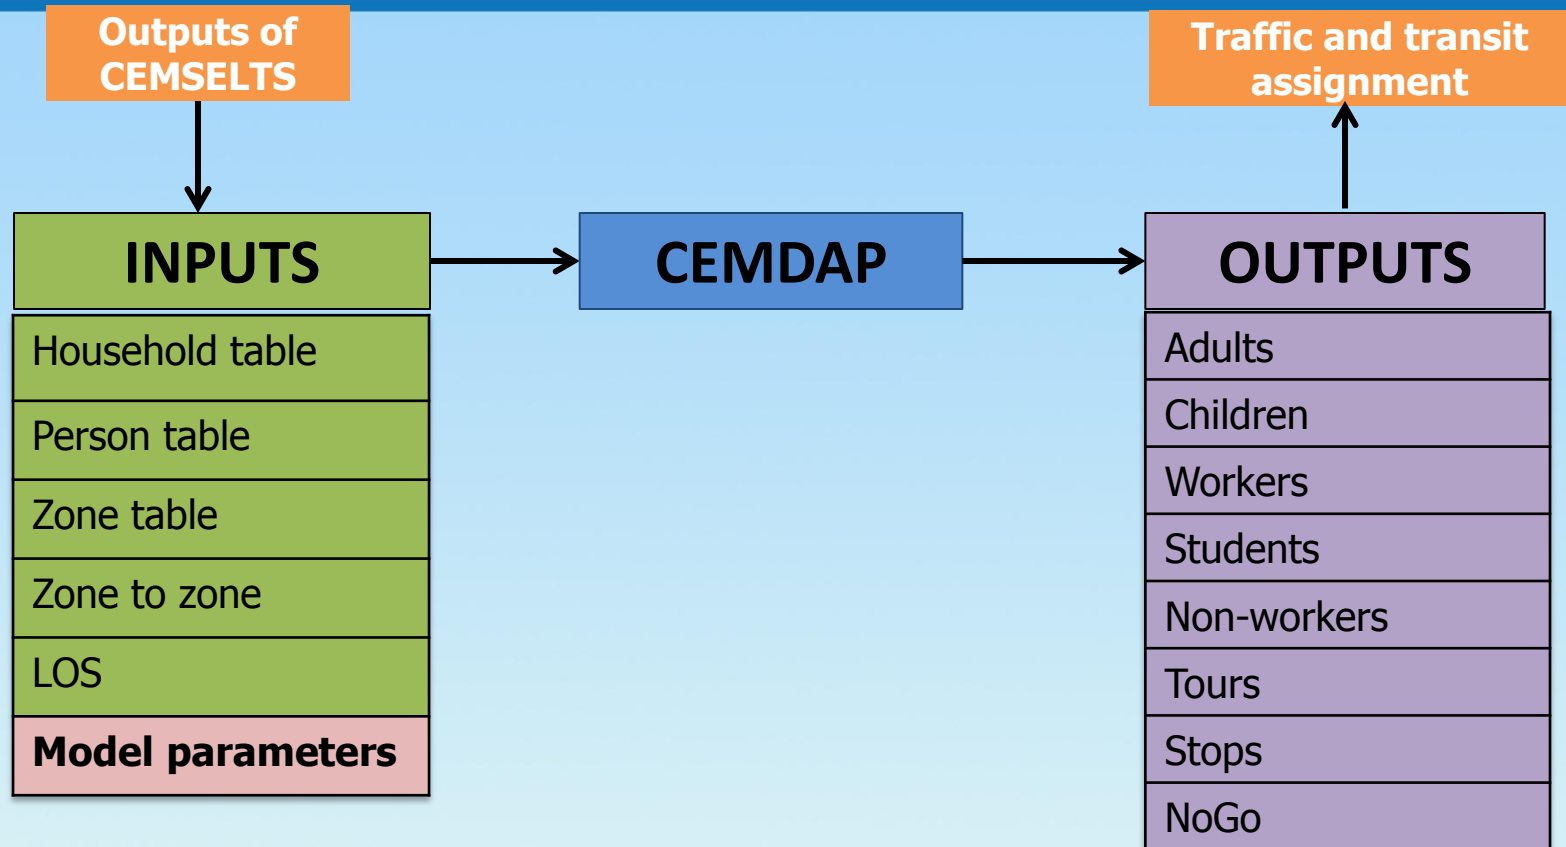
Outputs of CEMSELTS

Traffic and transit assignment

INPUTS

CEMDAP

OUTPUTS

Household table
Person table
Zone table
Zone to zone
LOS
Model parameters

Adults
Children
Workers
Students
Non-workers
Tours
Stops
NoGo